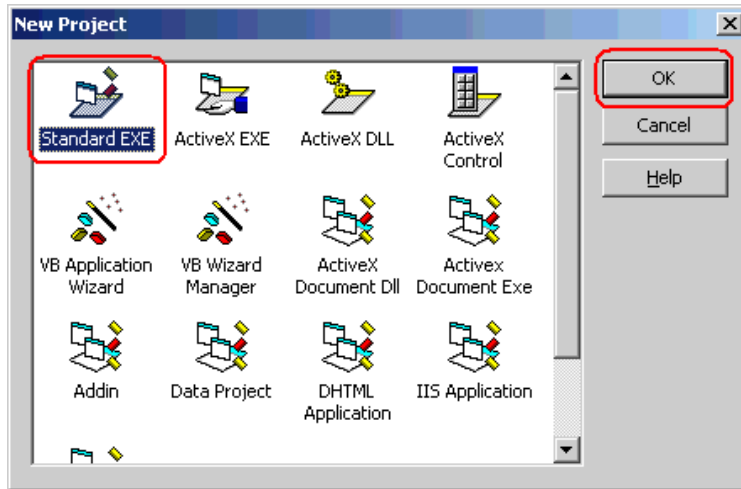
New Project

Standard EXE
ActiveX EXE
ActiveX DLL
ActiveX Control
VB Application Wizard
VB Wizard Manager
ActiveX Document Dll
Activex Document Exe
Addin
Data Project
DHTML Application
IIS Application

OK
Cancel
Help